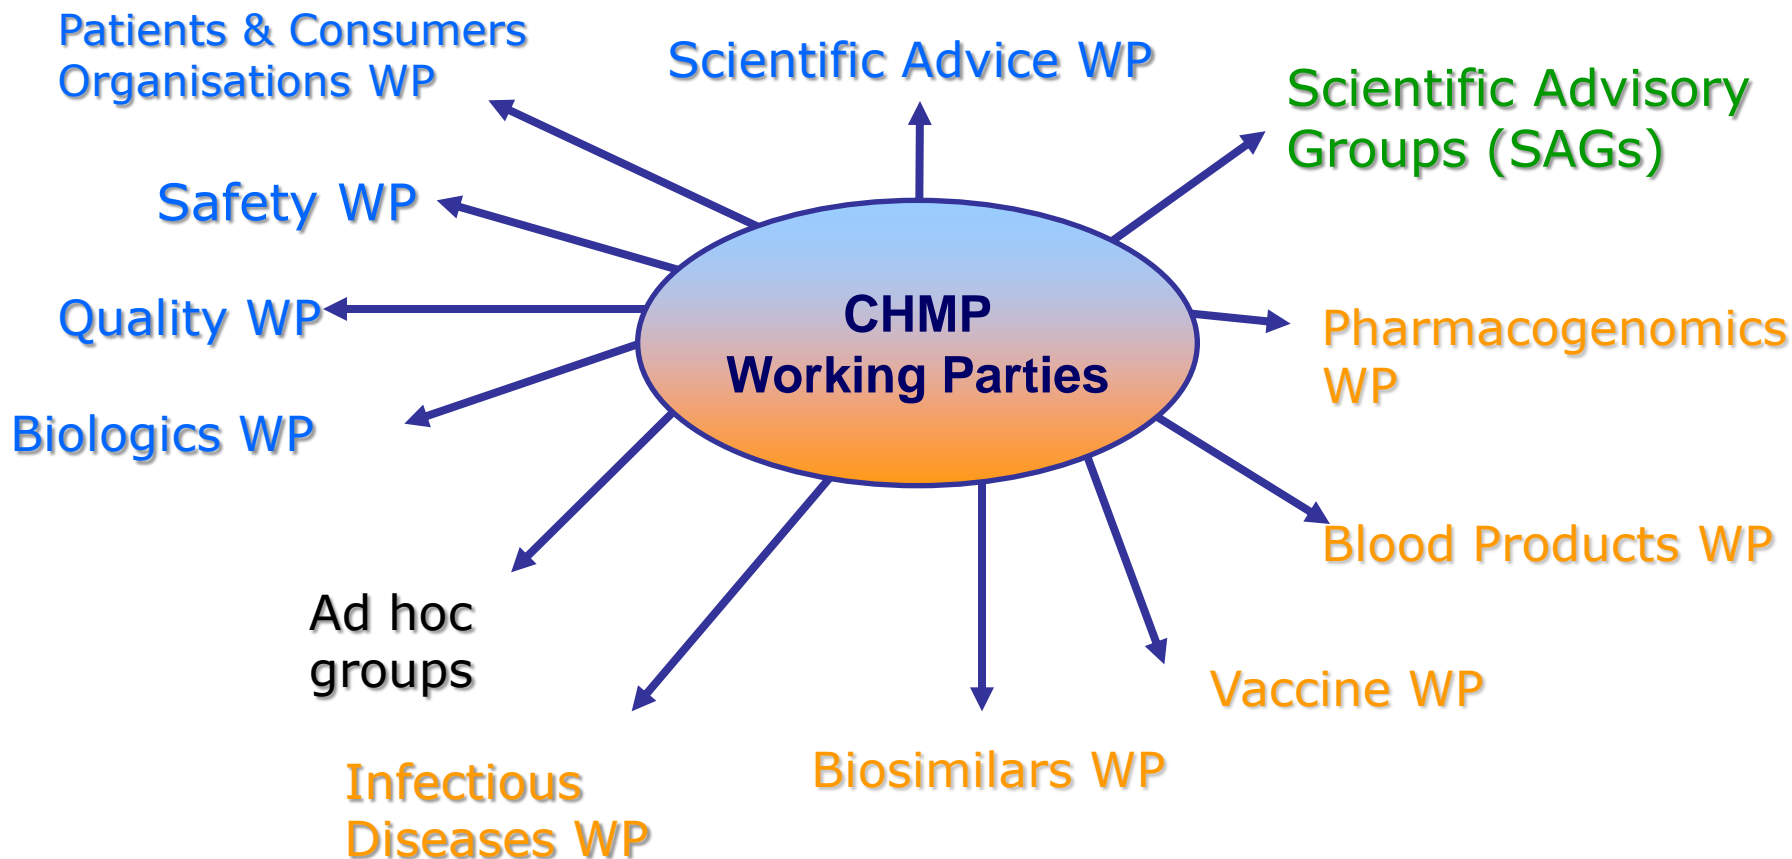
Patients & Consumers Organisations WP

Scientific Advice WP

Scientific Advisory Groups (SAGs)

Safety WP

Quality WP

CHMP Working Parties

Pharmacogenomics WP

Biologics WP

Blood Products WP

Ad hoc groups

Vaccine WP

Biosimilars WP

Infectious Diseases WP